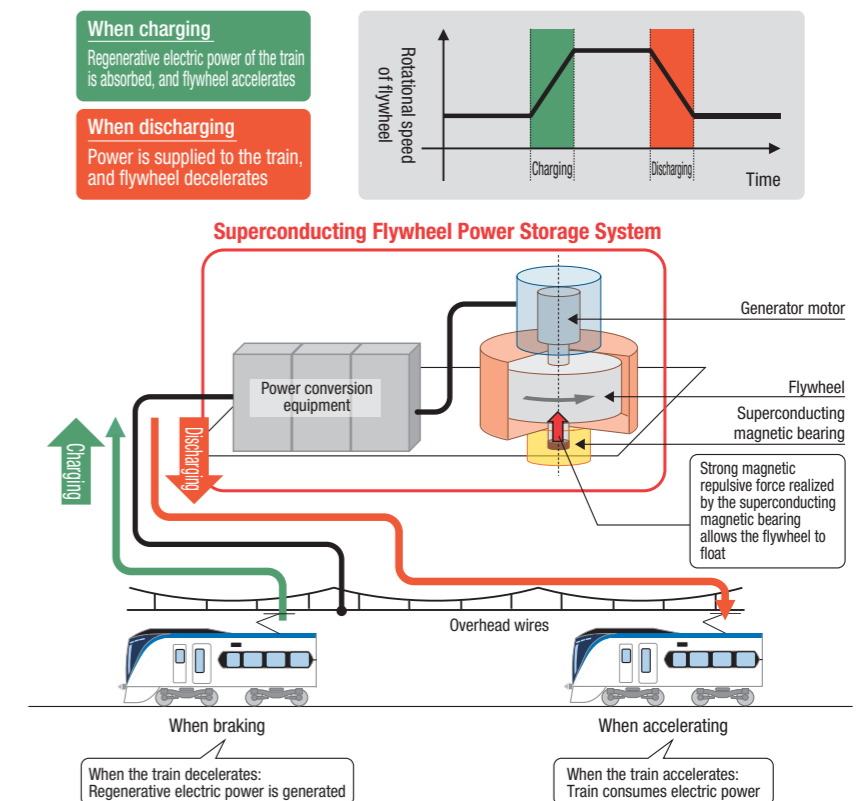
When charging
Regenerative electric power of the train is absorbed, and flywheel accelerates

When discharging
Power is supplied to the train, and flywheel decelerates

Rotational speed of flywheel

Charging

Discharging

Time

Superconducting Flywheel Power Storage System

Generator motor

Flywheel

Superconducting magnetic bearing

Power conversion equipment

Discharging

Charging

Strong magnetic repulsive force realized by the superconducting magnetic bearing allows the flywheel to float

Overhead wires

When braking

When accelerating

When the train decelerates:
Regenerative electric power is generated

When the train accelerates:
Train consumes electric power